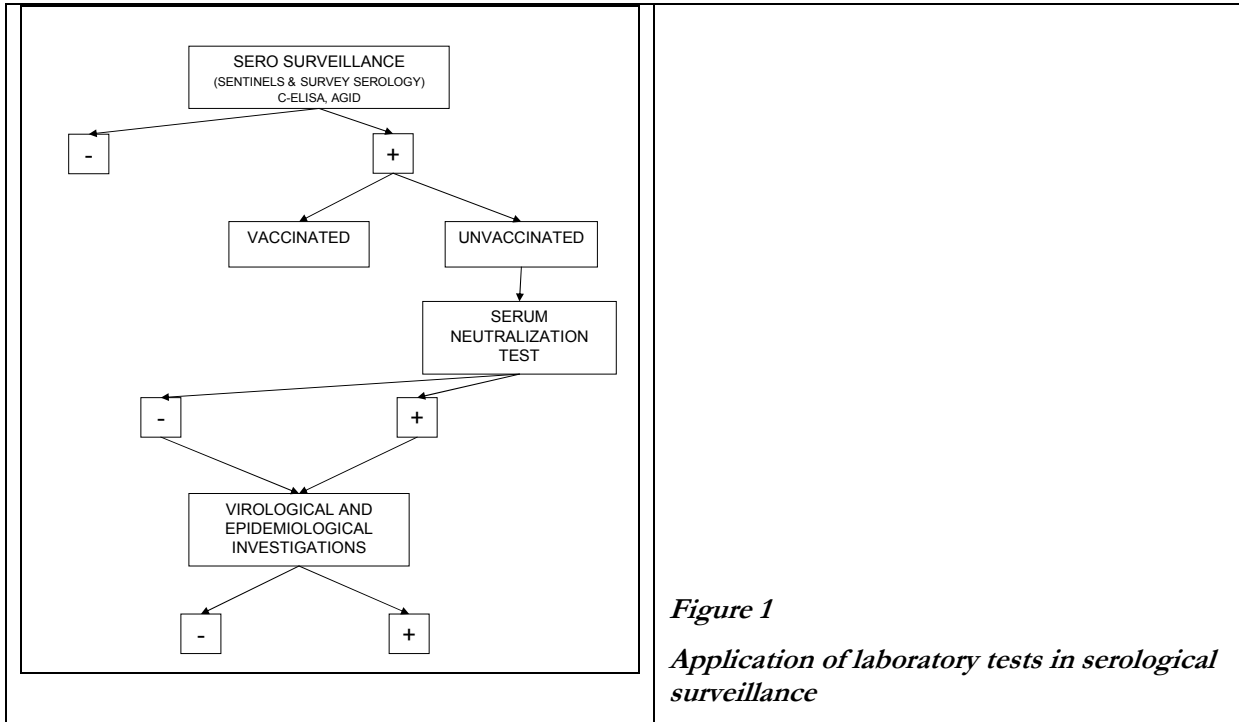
SERO SURVEILLANCE
(SENTINELS & SURVEY SEROLOGY)
C-ELISA, AGID

-

+

VACCINATED

UNVACCINATED

SERUM NEUTRALIZATION TEST

-

+

VIROLOGICAL AND EPIDEMIOLOGICAL INVESTIGATIONS

-

+

**Figure 1**

**Application of laboratory tests in serological surveillance**